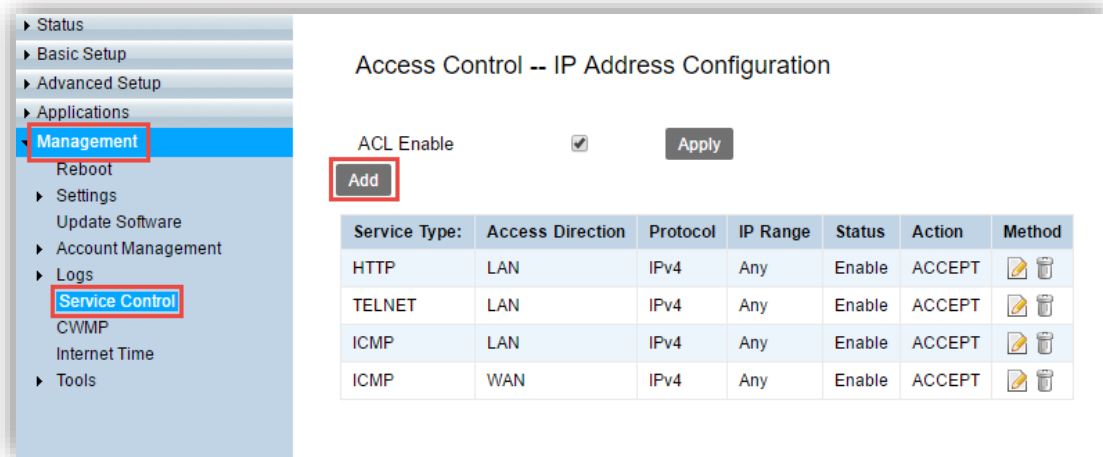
Status
Basic Setup
Advanced Setup
Applications
Management
Reboot
Settings
Update Software
Account Management
Logs
Service Control
CWMP
Internet Time
Tools

Access Control -- IP Address Configuration

ACL Enable
Apply
Add

| Service Type: | Access Direction | Protocol | IP Range | Status | Action | Method |
|---|---|---|---|---|---|---|
| HTTP | LAN | IPv4 | Any | Enable | ACCEPT | |
| TELNET | LAN | IPv4 | Any | Enable | ACCEPT | |
| ICMP | LAN | IPv4 | Any | Enable | ACCEPT | |
| ICMP | WAN | IPv4 | Any | Enable | ACCEPT | |